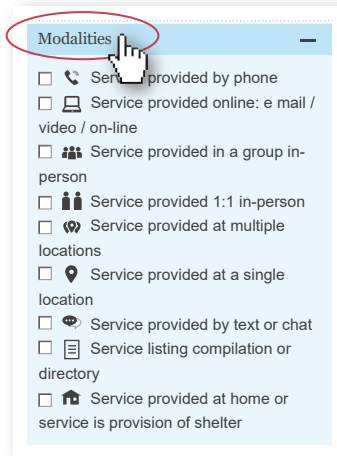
Modalities —

Serv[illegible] provided by phone

Service provided online: e mail / video / on-line

Service provided in a group in-person

Service provided 1:1 in-person

Service provided at multiple locations

Service provided at a single location

Service provided by text or chat

Service listing compilation or directory

Service provided at home or service is provision of shelter